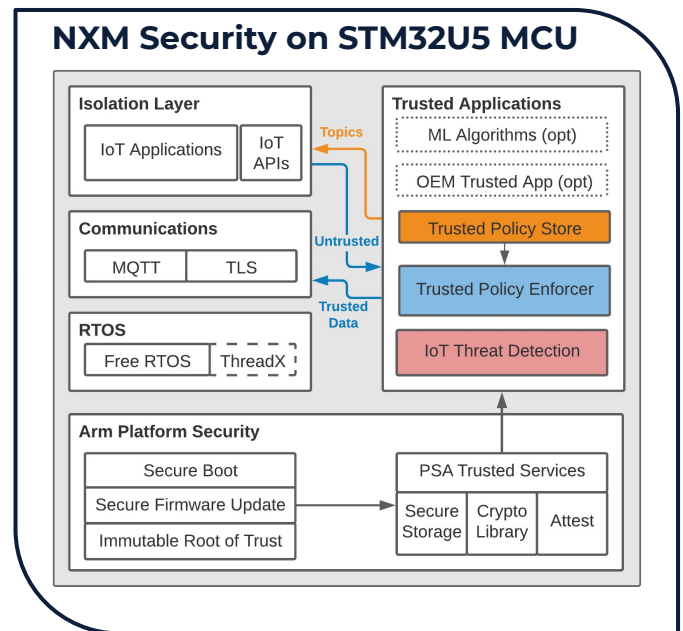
NXM Security on STM32U5 MCU

Isolation Layer

IoT Applications

IoT APIs

Communications

MQTT

TLS

RTOS

Free RTOS

ThreadX

Topics

Untrusted

Trusted Data

Trusted Applications

ML Algorithms (opt)

OEM Trusted App (opt)

Trusted Policy Store

Trusted Policy Enforcer

IoT Threat Detection

Arm Platform Security

Secure Boot

Secure Firmware Update

Immutable Root of Trust

PSA Trusted Services

Secure Storage

Crypto Library

Attest